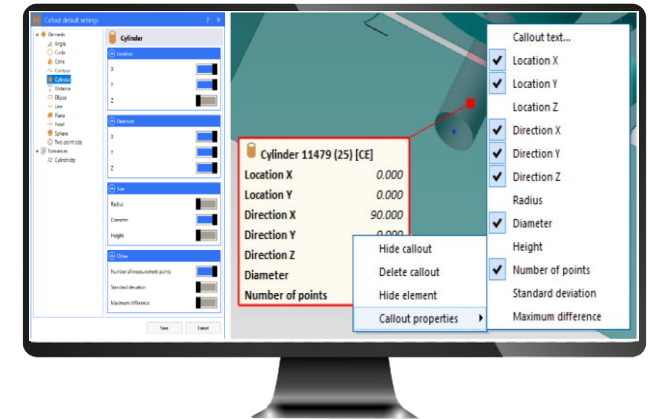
Callout default settings

Elements
Angle
Circle
Cone
Contour
Cylinder
Distance
Ellipse
Line
Plane
Point
Sphere
Two-point size
Tolerances
Cylindricity

Cylinder

Location
X
Y
Z

Direction
X
Y
Z

Size
Radius
Diameter
Height

Other
Number of measurement points
Standard deviation
Maximum difference

Save
Cancel

Cylinder 11479 (25) [CE]
| | |
|---|---|
| Location X | 0.000 |
| Location Y | 0.000 |
| Direction X | 90.000 |
| Direction Y | 0.000 |
| Direction Z | |
| Diameter | |
| Number of points | |

Hide callout
Delete callout
Hide element
Callout properties

Callout text...
Location X
Location Y
Location Z
Direction X
Direction Y
Direction Z
Radius
Diameter
Height
Number of points
Standard deviation
Maximum difference